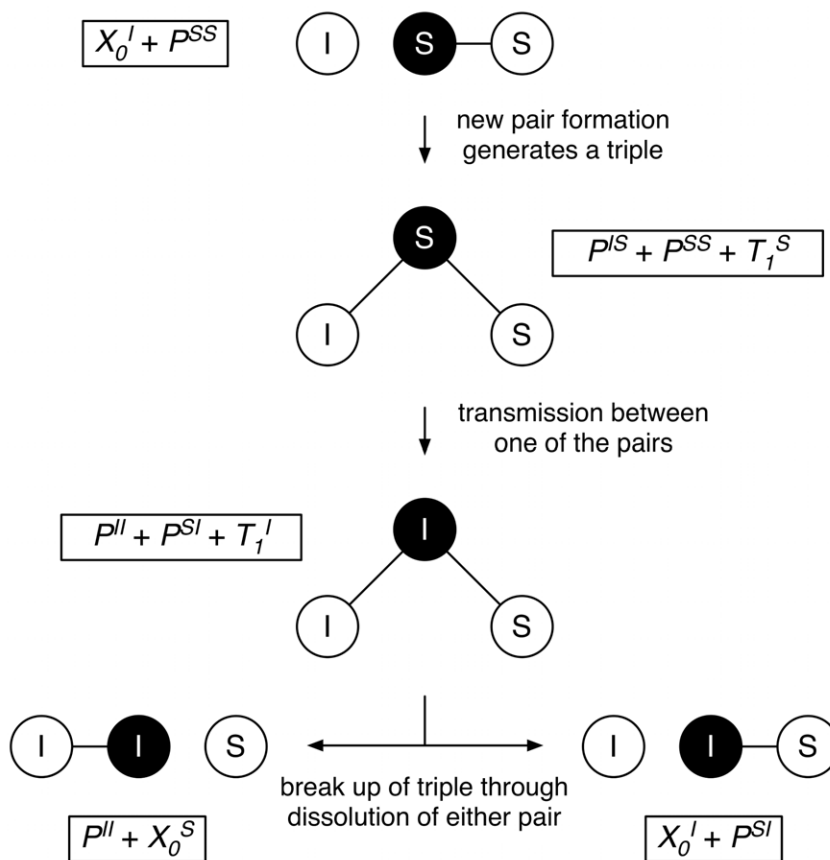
$X_0^I + P^{SS}$

I S S

new pair formation generates a triple

S

$P^{IS} + P^{SS} + T_1^S$

I S

transmission between one of the pairs

$P^{II} + P^{SI} + T_1^I$

I

I S

I I S

I I S

break up of triple through dissolution of either pair

$P^{II} + X_0^S$

$X_0^I + P^{SI}$